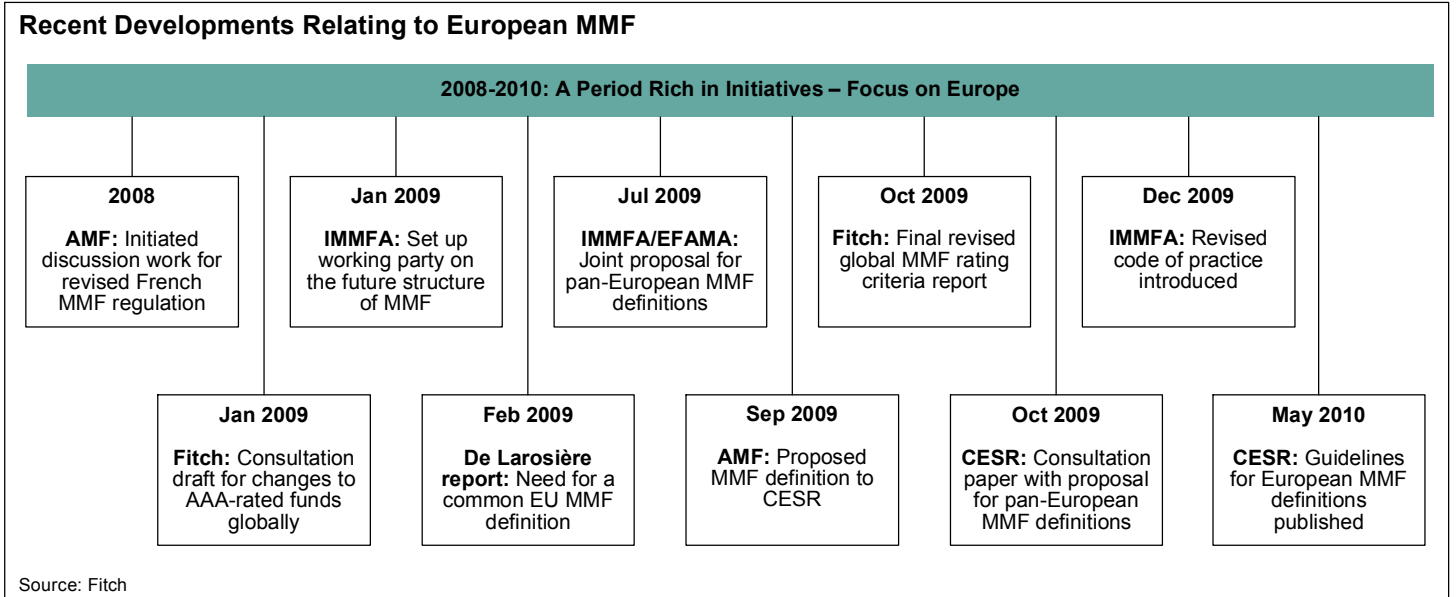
Recent Developments Relating to European MMF

2008-2010: A Period Rich in Initiatives – Focus on Europe

2008

AMF: Initiated discussion work for revised French MMF regulation

Jan 2009

Fitch: Consultation draft for changes to AAA-rated funds globally

Jan 2009

IMMFA: Set up working party on the future structure of MMF

Feb 2009

De Larosière report: Need for a common EU MMF definition

Jul 2009

IMMFA/EFAMA: Joint proposal for pan-European MMF definitions

Sep 2009

AMF: Proposed MMF definition to CESR

Oct 2009

Fitch: Final revised global MMF rating criteria report

Oct 2009

CESR: Consultation paper with proposal for pan-European MMF definitions

Dec 2009

IMMFA: Revised code of practice introduced

May 2010

CESR: Guidelines for European MMF definitions published

Source: Fitch